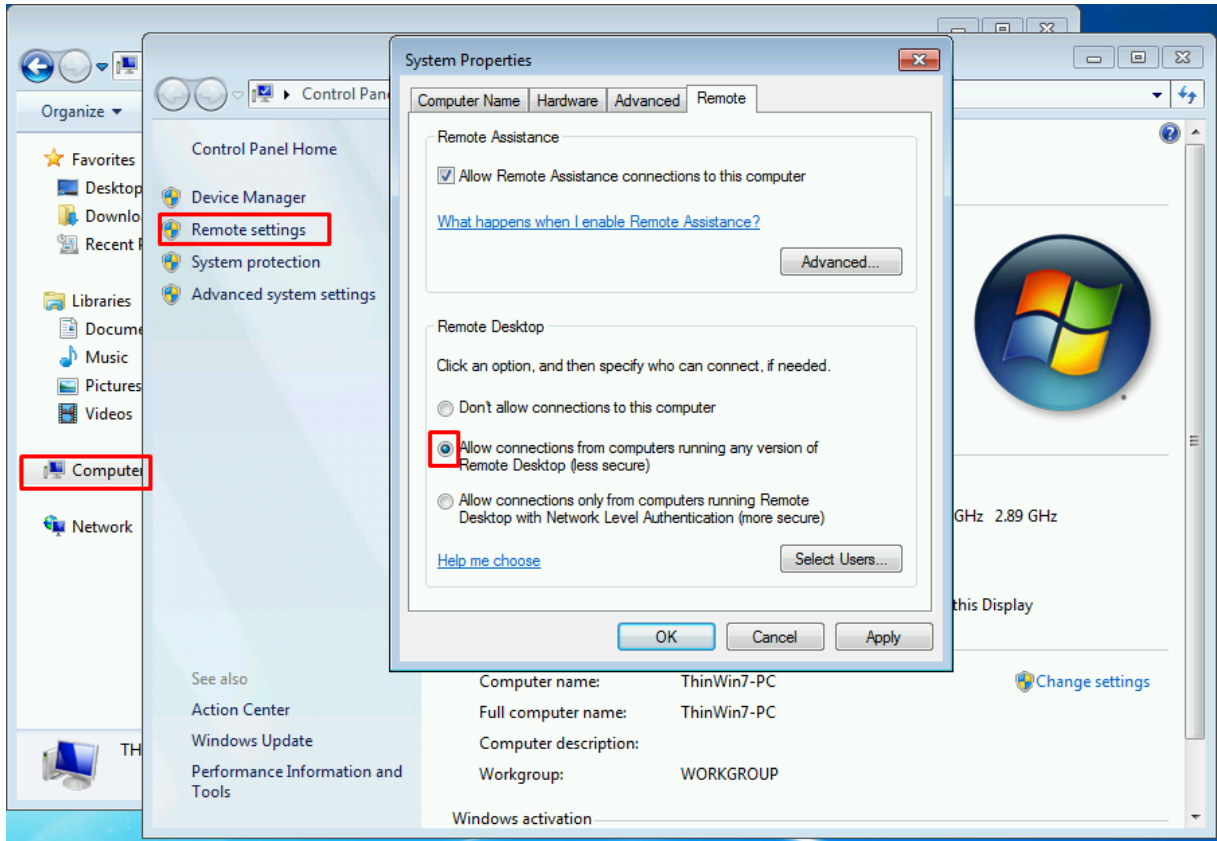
Organize ▾

Favorites
Desktop
Downlo
Recent P

Libraries
Docume
Music
Pictures
Videos

Computer

Network

TH

Control Pane

Control Panel Home

Device Manager
Remote settings
System protection
Advanced system settings

See also
Action Center
Windows Update
Performance Information and Tools

System Properties

Computer Name | Hardware | Advanced | Remote

Remote Assistance
Allow Remote Assistance connections to this computer
What happens when I enable Remote Assistance?
Advanced...

Remote Desktop
Click an option, and then specify who can connect, if needed.
Don't allow connections to this computer
Allow connections from computers running any version of Remote Desktop (less secure)
Allow connections only from computers running Remote Desktop with Network Level Authentication (more secure)
Help me choose
Select Users...

OK
Cancel
Apply

GHz 2.89 GHz

this Display

Computer name: ThinWin7-PC
Full computer name: ThinWin7-PC
Computer description:
Workgroup: WORKGROUP
Change settings

Windows activation